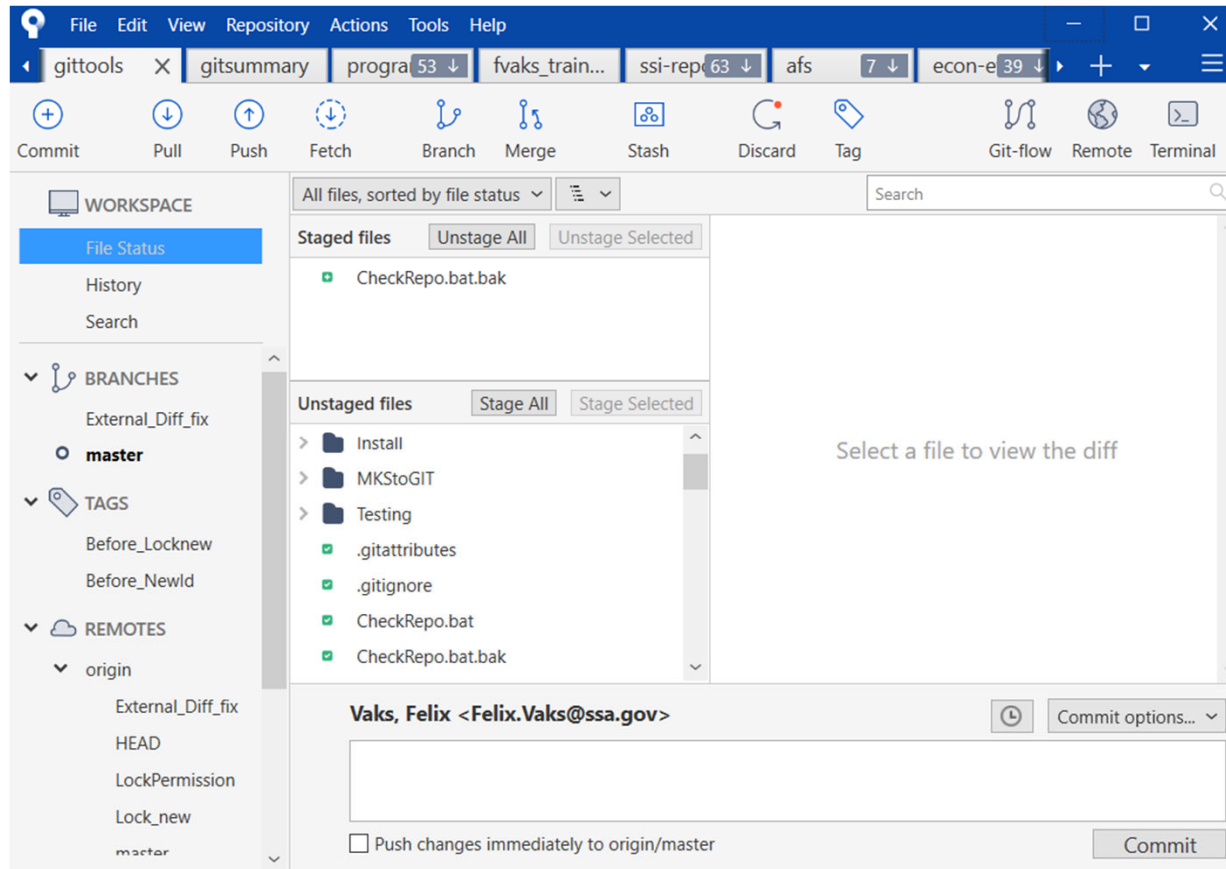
File Edit View Repository Actions Tools Help

gittools gitsummary progra 53 ↓ fvaks_train... ssi-rep 63 ↓ afs 7 ↓ econ-e 39 ↓

Commit Pull Push Fetch Branch Merge Stash Discard Tag Git-flow Remote Terminal

WORKSPACE
File Status
History
Search

BRANCHES
External_Diff_fix
master

TAGS
Before_Locknew
Before_NewId

REMOTES
origin
External_Diff_fix
HEAD
LockPermission
Lock_new
master

All files, sorted by file status

Search

Staged files Unstage All Unstage Selected
CheckRepo.bat.bak

Unstaged files Stage All Stage Selected
Install
MKStoGIT
Testing
.gitattributes
.gitignore
CheckRepo.bat
CheckRepo.bat.bak

Select a file to view the diff

Vaks, Felix <Felix.Vaks@ssa.gov>

Commit options...

Push changes immediately to origin/master

Commit